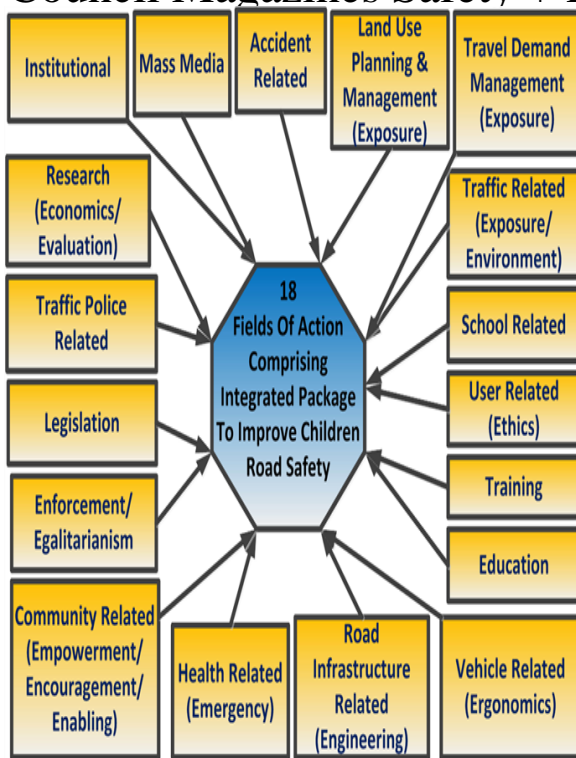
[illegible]

Institutional

Mass Media

Accident Related

Land Use Planning & Management (Exposure)

Travel Demand Management (Exposure)

Research (Economics/ Evaluation)

Traffic Related (Exposure/ Environment)

18 Fields Of Action Comprising Integrated Package To Improve Children Road Safety

Traffic Police Related

School Related

User Related (Ethics)

Legislation

Training

Enforcement/ Egalitarianism

Education

Community Related (Empowerment/ Encouragement/ Enabling)

Health Related (Emergency)

Road Infrastructure Related (Engineering)

Vehicle Related (Ergonomics)